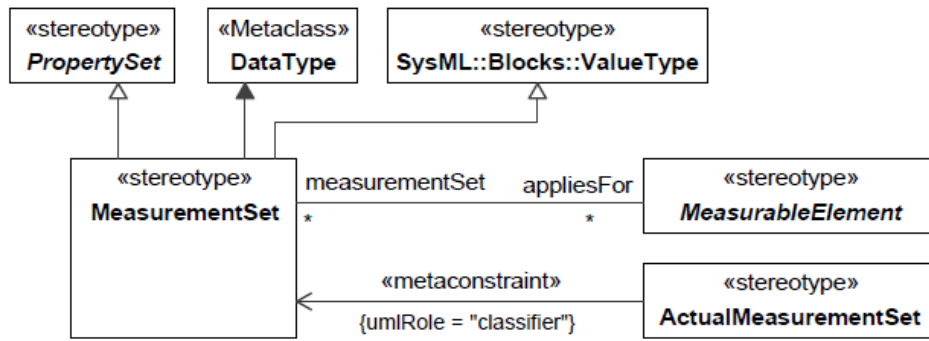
«stereotype»
PropertySet

«Metaclass»
DataType

«stereotype»
SysML::Blocks::ValueType

«stereotype»
MeasurementSet

measurementSet
*

appliesFor
*

«stereotype»
MeasurableElement

«metaconstraint»
{umlRole = "classifier"}

«stereotype»
ActualMeasurementSet